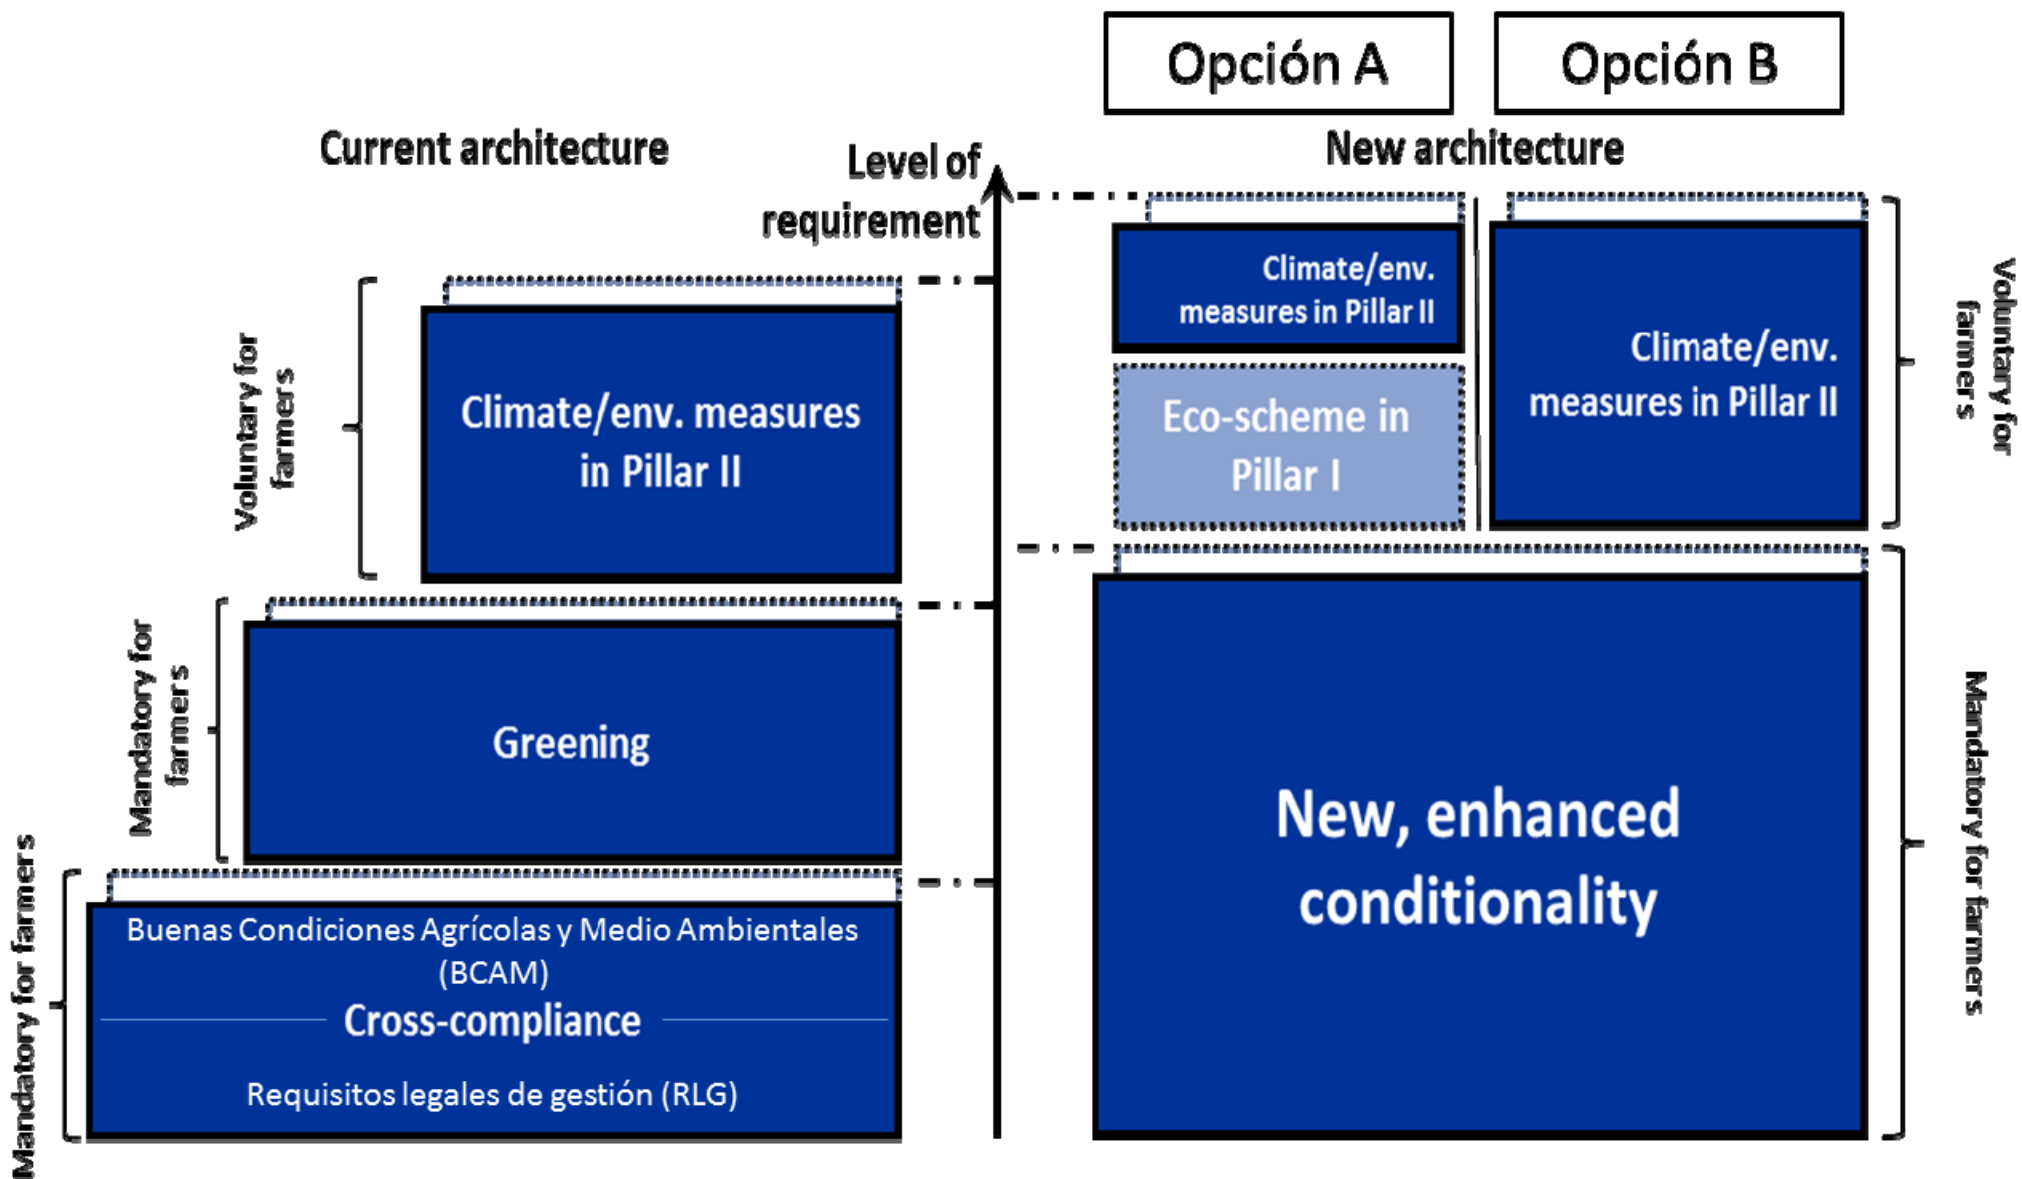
Opción A

Opción B

Current architecture

Level of requirement

New architecture

Voluntary for farmers

Climate/env. measures in Pillar II

Mandatory for farmers

Greening

Mandatory for farmers

Buenas Condiciones Agrícolas y Medio Ambientales (BCAM)

Cross-compliance

Requisitos legales de gestión (RLG)

Climate/env. measures in Pillar II

Eco-scheme in Pillar I

Climate/env. measures in Pillar II

Voluntary for farmers

New, enhanced conditionality

Mandatory for farmers